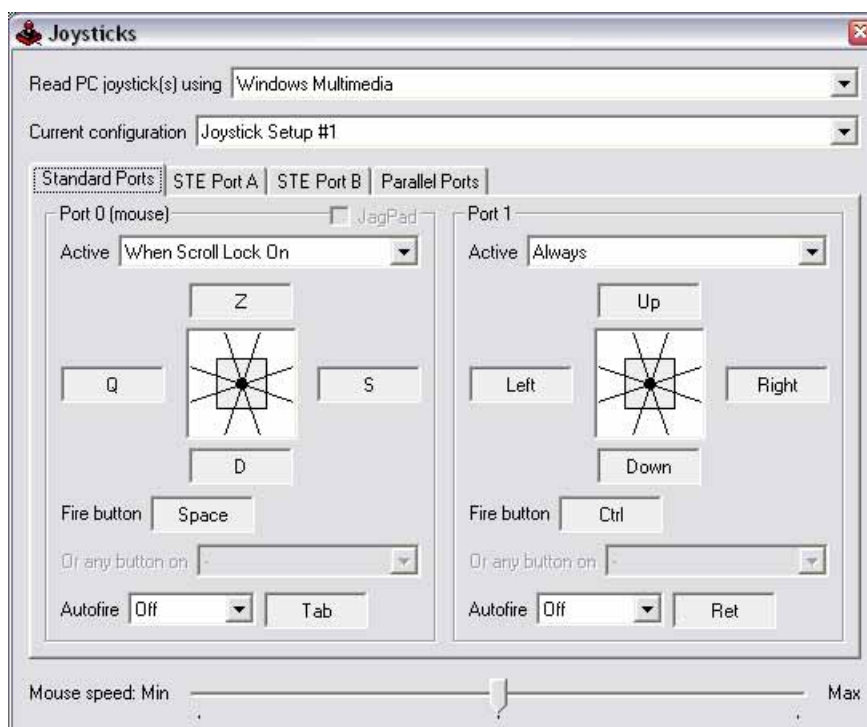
Joysticks

Read PC joystick(s) using Windows Multimedia

Current configuration Joystick Setup #1

Standard Ports | STE Port A | STE Port B | Parallel Ports

Port 0 (mouse)
JagPad
Active When Scroll Lock On
Z
Q
S
D
Fire button Space
Or any button on -
Autofire Off
Tab

Port 1
Active Always
Up
Left
Right
Down
Fire button Ctrl
Or any button on -
Autofire Off
Ret

Mouse speed: Min
Max